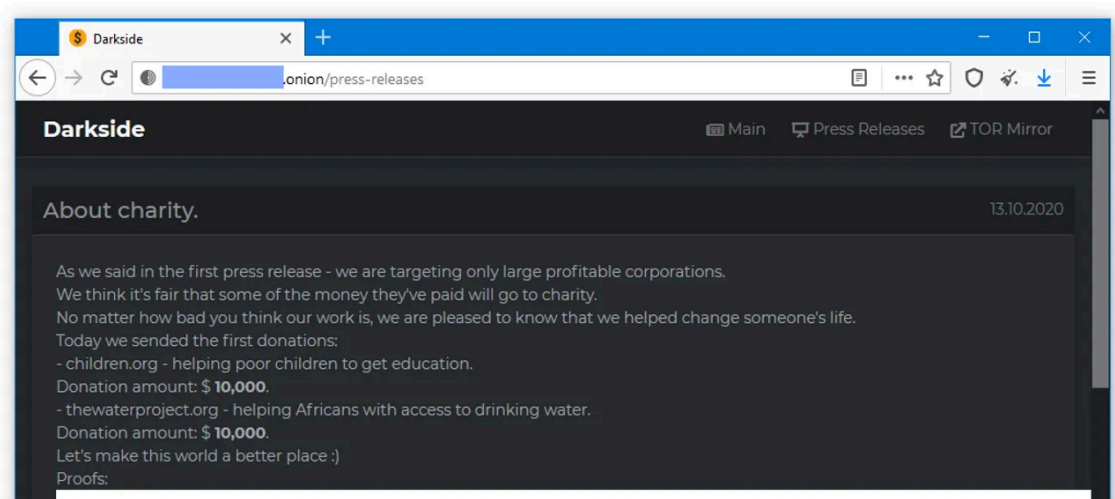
Darkside

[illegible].onion/press-releases

Darkside

Main Press Releases TOR Mirror

About charity.

13.10.2020

As we said in the first press release - we are targeting only large profitable corporations.
We think it's fair that some of the money they've paid will go to charity.
No matter how bad you think our work is, we are pleased to know that we helped change someone's life.
Today we sended the first donations:
- children.org - helping poor children to get education.
Donation amount: $ **10,000**.
- thewaterproject.org - helping Africans with access to drinking water.
Donation amount: $ **10,000**.
Let's make this world a better place :)
Proofs: